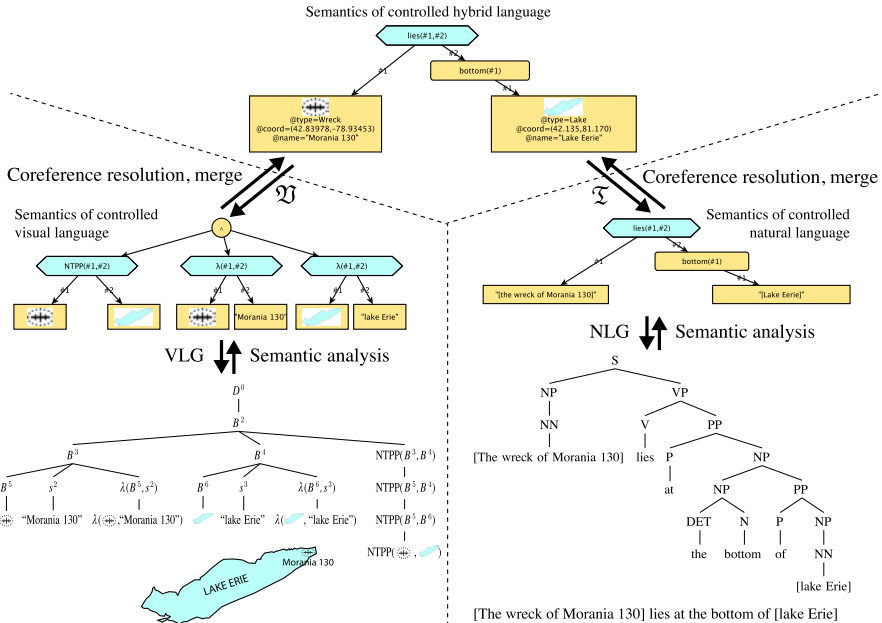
Semantics of controlled hybrid language

lies(#1,#2)

#1

#2

bottom(#1)

#1

@type=Wreck
@coord=(42.83978,-78.93453)
@name="Morania 130"

@type=Lake
@coord=(42.135,81.170)
@name="Lake Eerie"

Coreference resolution, merge

$\mathfrak{V}$

$\mathfrak{T}$

Coreference resolution, merge

Semantics of controlled visual language

$\wedge$

Semantics of controlled natural language

lies(#1,#2)

#1

#2

bottom(#1)

#1

"[the wreck of Morania 130]"

"[Lake Eerie]"

NTPP(#1,#2)

#1

#2

λ(#1,#2)

#1

#2

"Morania 130"

λ(#1,#2)

#1

#2

"lake Erie"

NLG

Semantic analysis

VLG

Semantic analysis

$D^0$

$B^2$

$B^3$

$B^4$

$B^5$

$s^2$

$\lambda(B^5, s^2)$

"Morania 130"

$\lambda($ ,"Morania 130")

$B^6$

$s^3$

$\lambda(B^6, s^3)$

"lake Erie"

$\lambda($ , "lake Erie")

NTPP$(B^3, B^4)$

NTPP$(B^5, B^4)$

NTPP$(B^5, B^6)$

NTPP( , )

Morania 130

LAKE ERIE

S

NP

VP

NN

V

PP

[The wreck of Morania 130]

lies

P

NP

at

NP

PP

DET

N

P

NP

the

bottom

of

NN

[lake Erie]

[The wreck of Morania 130] lies at the bottom of [lake Erie]